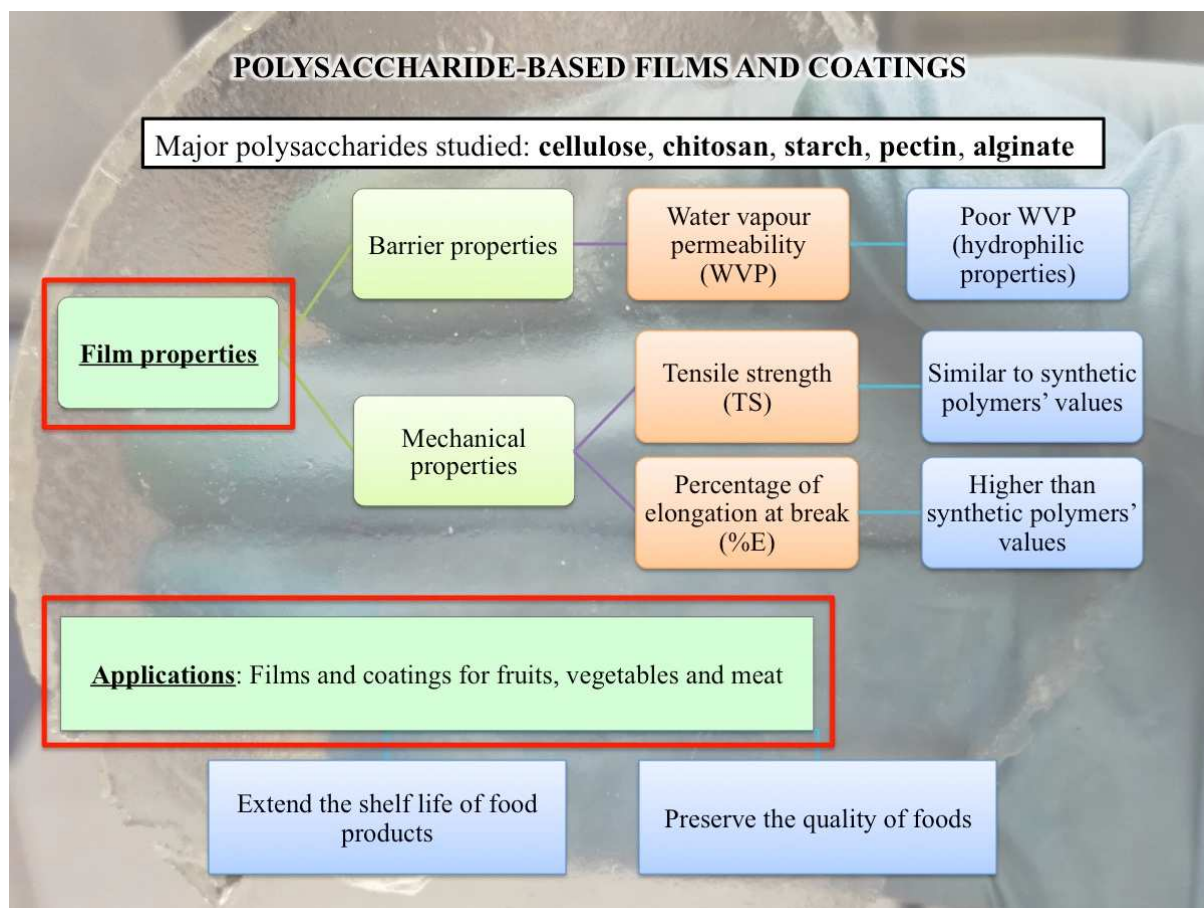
POLYSACCHARIDE-BASED FILMS AND COATINGS

Major polysaccharides studied: **cellulose**, **chitosan**, **starch**, **pectin**, **alginate**

**Film properties**

Barrier properties

Water vapour permeability (WVP)

Poor WVP (hydrophilic properties)

Mechanical properties

Tensile strength (TS)

Similar to synthetic polymers' values

Percentage of elongation at break (%E)

Higher than synthetic polymers' values

**Applications**: Films and coatings for fruits, vegetables and meat

Extend the shelf life of food products

Preserve the quality of foods